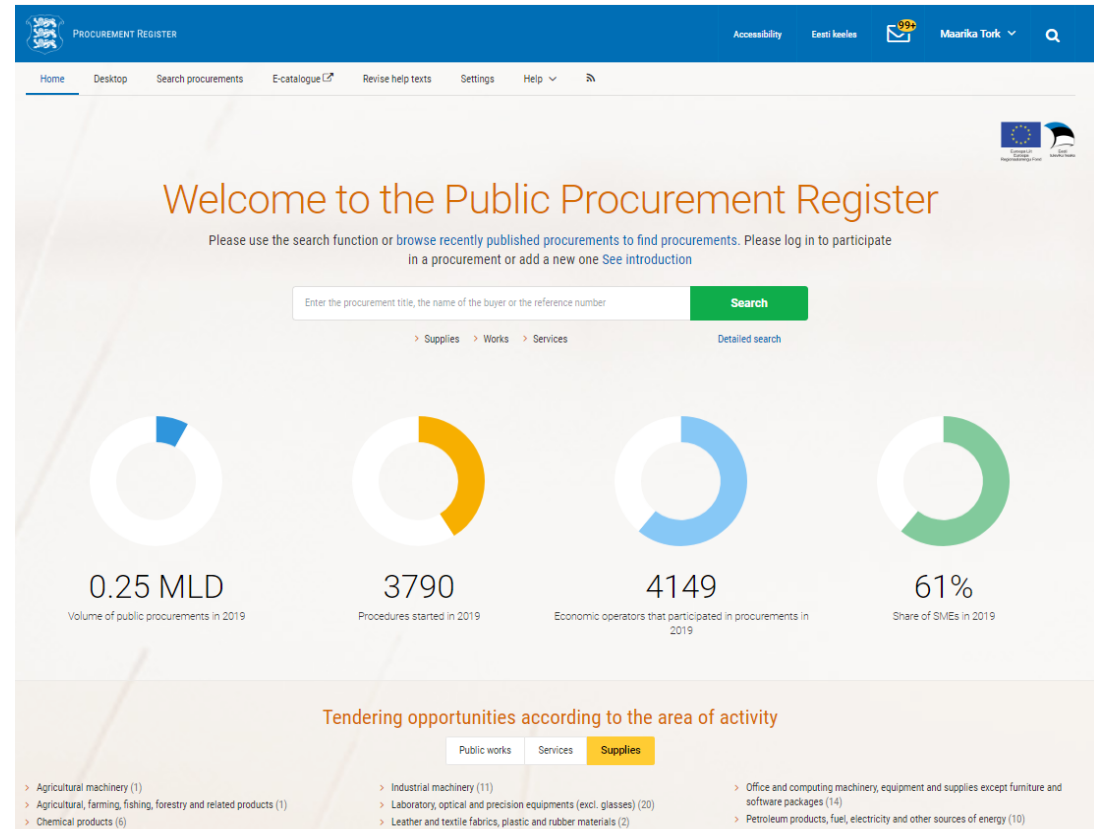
Procurement Register

Accessibility
Eesti keeles
99+
Maarika Tork

Home
Desktop
Search procurements
E-catalogue
Revise help texts
Settings
Help

Welcome to the Public Procurement Register

Please use the search function or browse recently published procurements to find procurements. Please log in to participate in a procurement or add a new one See introduction

Enter the procurement title, the name of the buyer or the reference number
Search

Supplies
Works
Services
Detailed search

0.25 MLD
Volume of public procurements in 2019

3790
Procedures started in 2019

4149
Economic operators that participated in procurements in 2019

61%
Share of SMEs in 2019

Tendering opportunities according to the area of activity

Public works
Services
Supplies

Agricultural machinery (1)
Agricultural, farming, fishing, forestry and related products (1)
Chemical products (6)

Industrial machinery (11)
Laboratory, optical and precision equipments (excl. glasses) (20)
Leather and textile fabrics, plastic and rubber materials (2)

Office and computing machinery, equipment and supplies except furniture and software packages (14)
Petroleum products, fuel, electricity and other sources of energy (10)